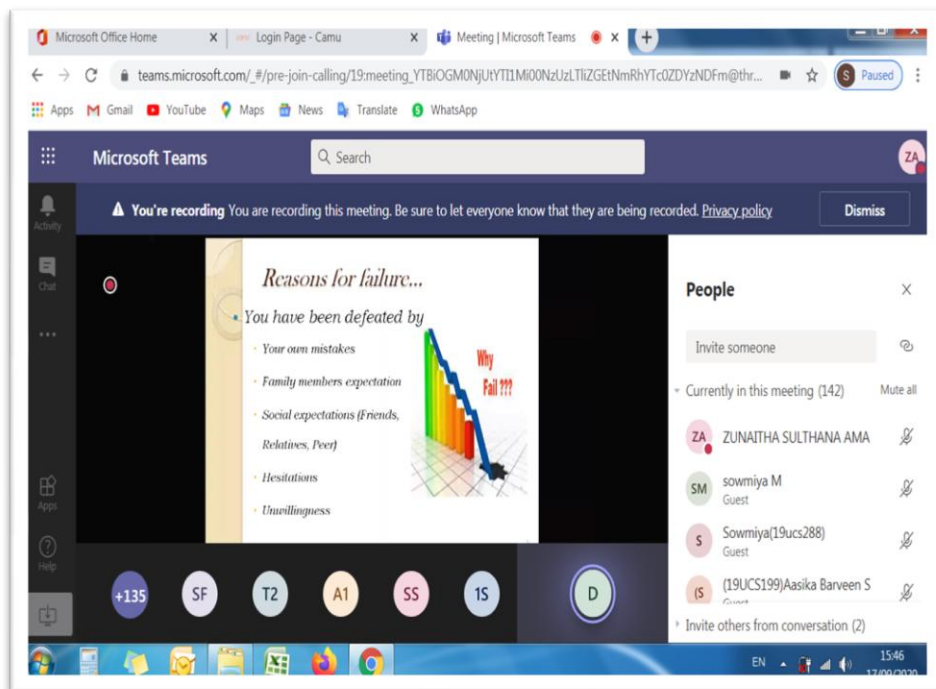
Microsoft Office Home ×
Login Page - Camu ×
Meeting | Microsoft Teams ×
teams.microsoft.com/_#/pre-join-calling/19:meeting_YTBiOGM0NjUtYTI1Mi00NzUzLTliZGEtNmRhYTc0ZDYzNDFm@thr...
S Paused
Apps Gmail YouTube Maps News Translate WhatsApp

Microsoft Teams
Search
ZA

Activity
Chat
...
Apps
Help

You're recording You are recording this meeting. Be sure to let everyone know that they are being recorded. Privacy policy
Dismiss

Reasons for failure...

You have been defeated by

Your own mistakes

Family members expectation

Social expectations (Friends, Relatives, Peer)

Hesitations

Unwillingness

Why Fail ???

+135 SF T2 A1 SS 1S D

People ×

Invite someone

Currently in this meeting (142) Mute all

ZA ZUNAITHA SULTHANA AMA

SM sowmiya M
Guest

S Sowmiya(19ucs288)
Guest

(S (19UCS199)Aasika Barveen S
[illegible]

Invite others from conversation (2)

EN 15:46 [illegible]